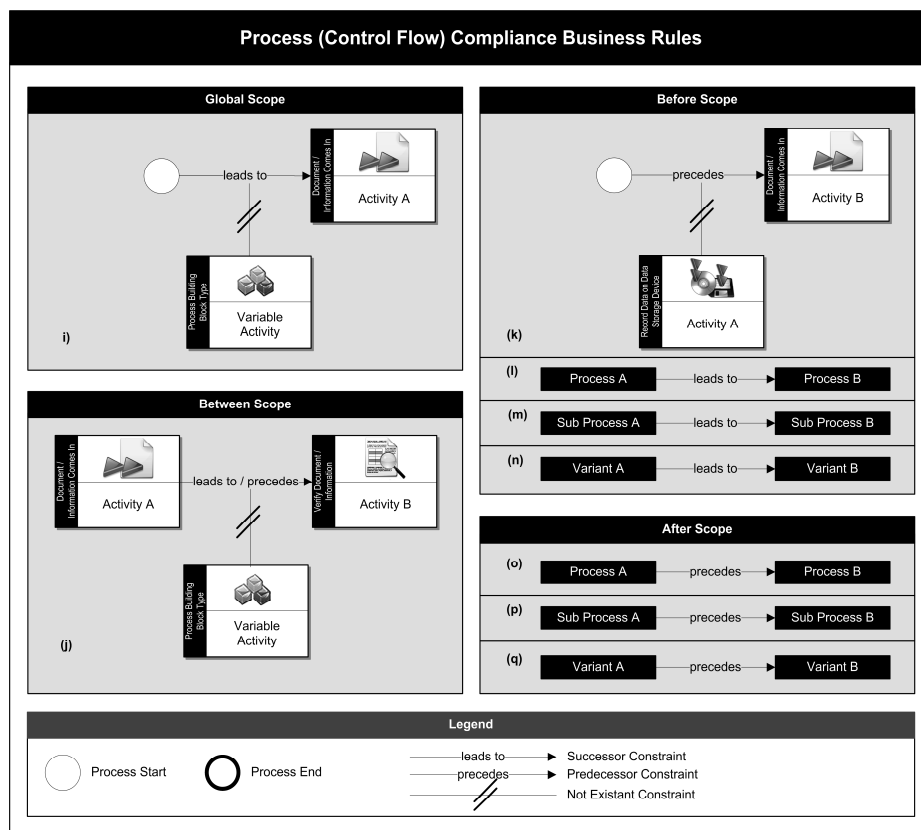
Process (Control Flow) Compliance Business Rules

Global Scope

leads to

Document / Information Comes In

Activity A

Process Building Block Type

Variable Activity

i)

Before Scope

precedes

Document / Information Comes In

Activity B

Record Data on Data Storage Device

Activity A

(k)

(l) Process A leads to Process B

(m) Sub Process A leads to Sub Process B

(n) Variant A leads to Variant B

Between Scope

Document / Information Comes In

Activity A

leads to / precedes

Verify Document / Information

Activity B

Process Building Block Type

Variable Activity

(j)

After Scope

(o) Process A precedes Process B

(p) Sub Process A precedes Sub Process B

(q) Variant A precedes Variant B

Legend

Process Start

Process End

leads to Successor Constraint

precedes Predecessor Constraint

Not Existant Constraint